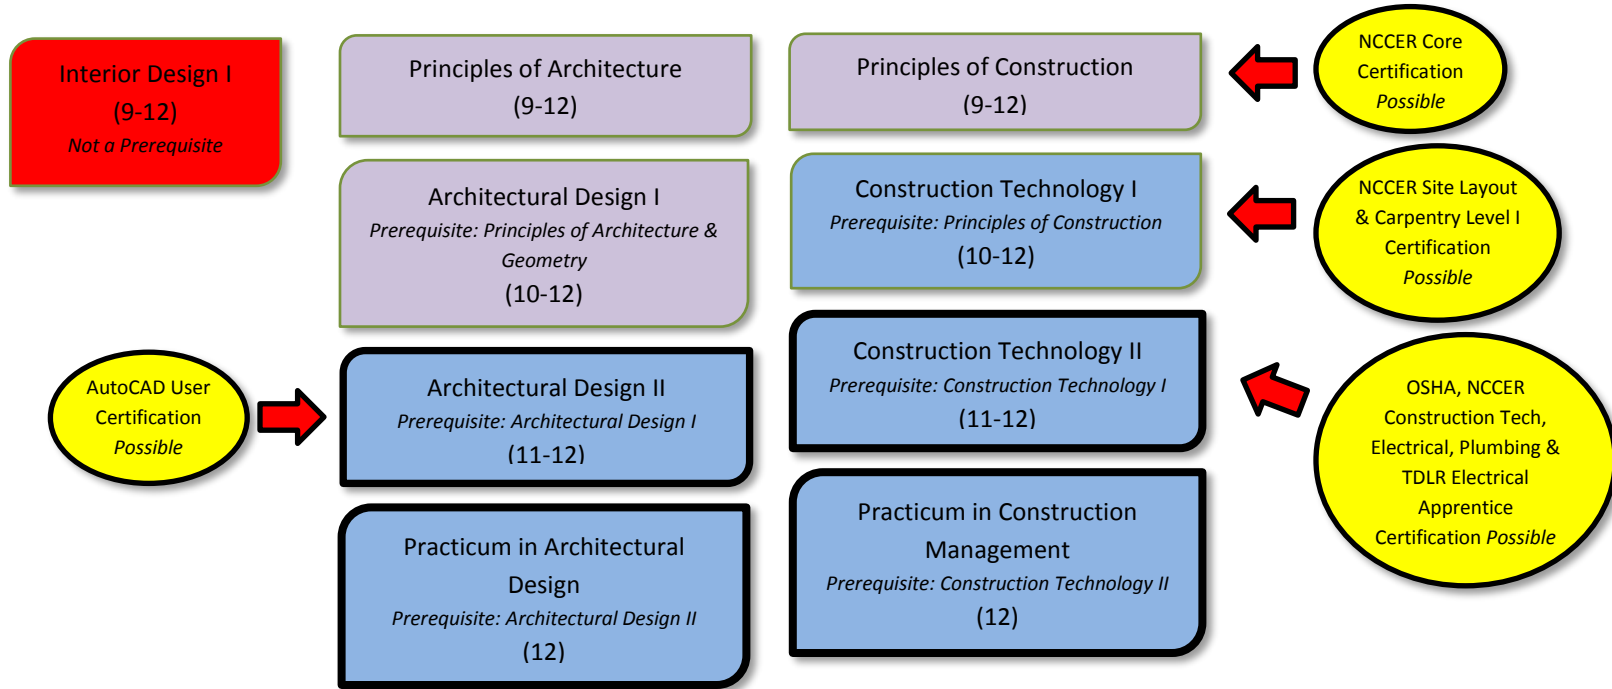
Interior Design I
(9-12)
*Not a Prerequisite*

Principles of Architecture
(9-12)

Principles of Construction
(9-12)

NCCER Core Certification *Possible*

Architectural Design I
*Prerequisite: Principles of Architecture & Geometry*
(10-12)

Construction Technology I
*Prerequisite: Principles of Construction*
(10-12)

NCCER Site Layout & Carpentry Level I Certification *Possible*

AutoCAD User Certification *Possible*

Architectural Design II
*Prerequisite: Architectural Design I*
(11-12)

Construction Technology II
*Prerequisite: Construction Technology I*
(11-12)

OSHA, NCCER Construction Tech, Electrical, Plumbing & TDLR Electrical Apprentice Certification *Possible*

Practicum in Architectural Design
*Prerequisite: Architectural Design II*
(12)

Practicum in Construction Management
*Prerequisite: Construction Technology II*
(12)